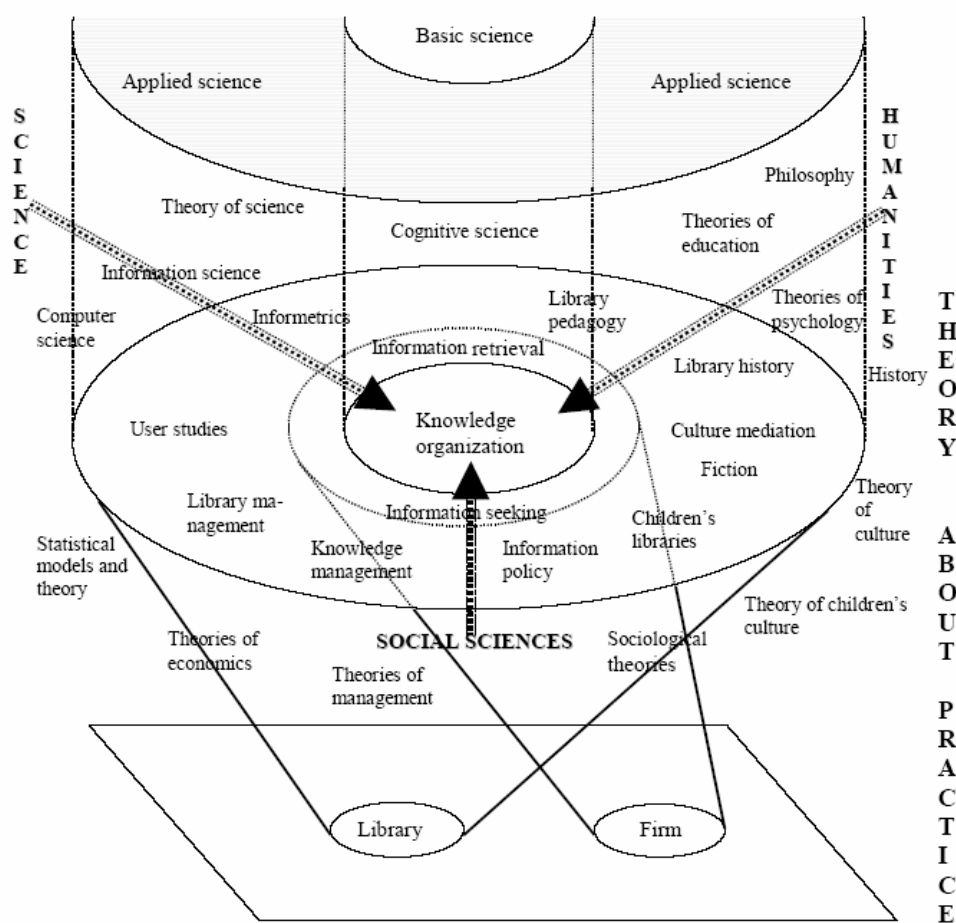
Basic science

Applied science

Applied science

SCIENCE

HUMANITIES

Philosophy

Theory of science

Theories of education

Cognitive science

Information science

Library pedagogy

Theories of psychology

Computer science

Informetrics

Information retrieval

Library history

History

THEORY ABOUT PRACTICE

User studies

Knowledge organization

Culture mediation

Fiction

Library management

Information seeking

Children's libraries

Theory of culture

Statistical models and theory

Knowledge management

Information policy

Theory of children's culture

Theories of economics

SOCIAL SCIENCES

Sociological theories

Theories of management

Library

Firm